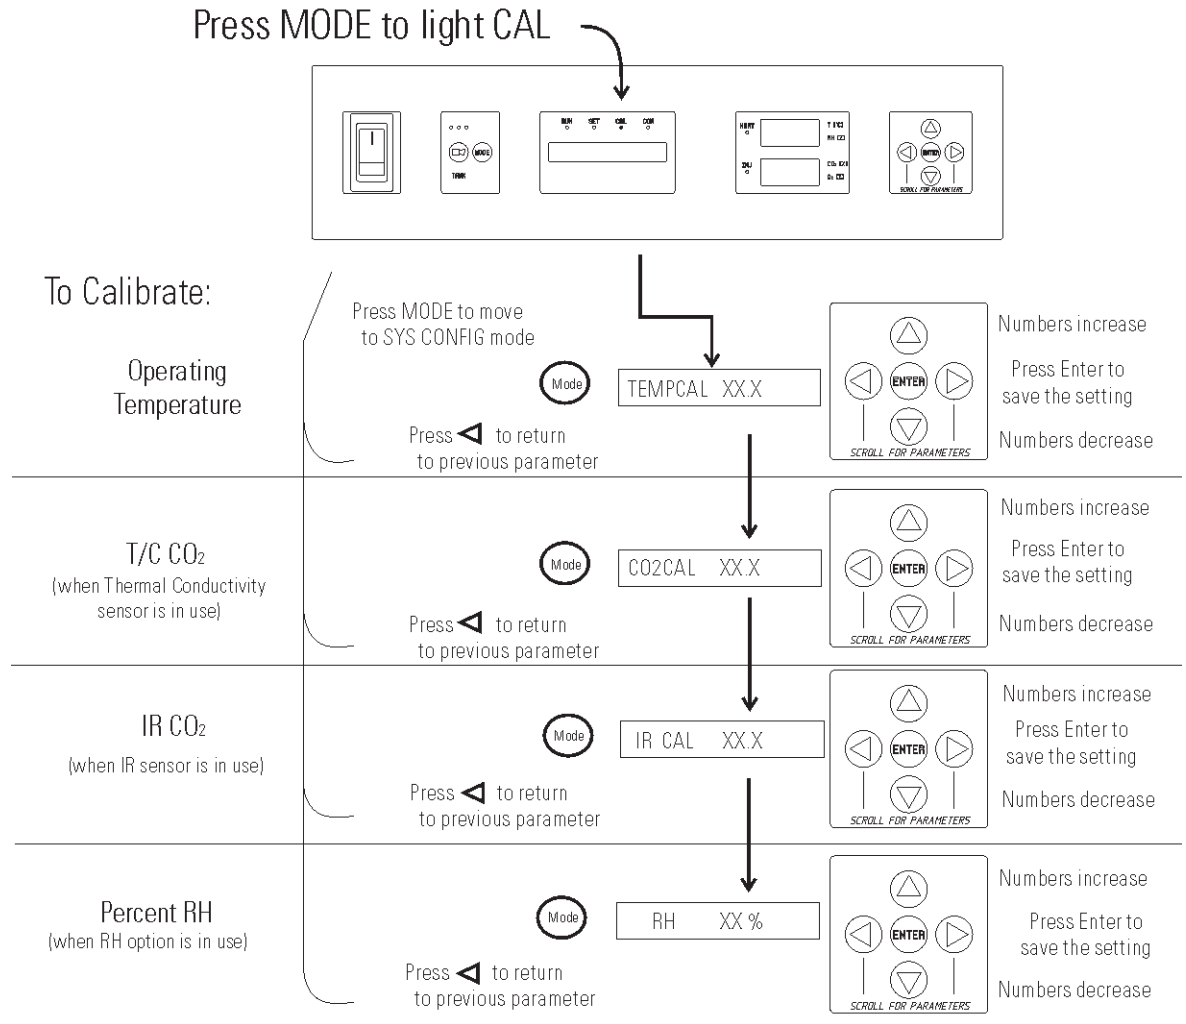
Press MODE to light CAL

RUN SET CAL CON

MODE

TANK

HEAT

INJ

T (°C)

RH (%)

$CO_2$ (%)

$O_2$ (%)

ENTER

SCROLL FOR PARAMETERS

To Calibrate:

Press MODE to move to SYS CONFIG mode

Operating Temperature

Mode

TEMPCAL XX.X

ENTER

SCROLL FOR PARAMETERS

Numbers increase

Press Enter to save the setting

Numbers decrease

Press ◁ to return to previous parameter

T/C $CO_2$
(when Thermal Conductivity sensor is in use)

Mode

CO2CAL XX.X

ENTER

SCROLL FOR PARAMETERS

Numbers increase

Press Enter to save the setting

Numbers decrease

Press ◁ to return to previous parameter

IR $CO_2$
(when IR sensor is in use)

Mode

IR CAL XX.X

ENTER

SCROLL FOR PARAMETERS

Numbers increase

Press Enter to save the setting

Numbers decrease

Press ◁ to return to previous parameter

Percent RH
(when RH option is in use)

Mode

RH XX %

ENTER

SCROLL FOR PARAMETERS

Numbers increase

Press Enter to save the setting

Numbers decrease

Press ◁ to return to previous parameter